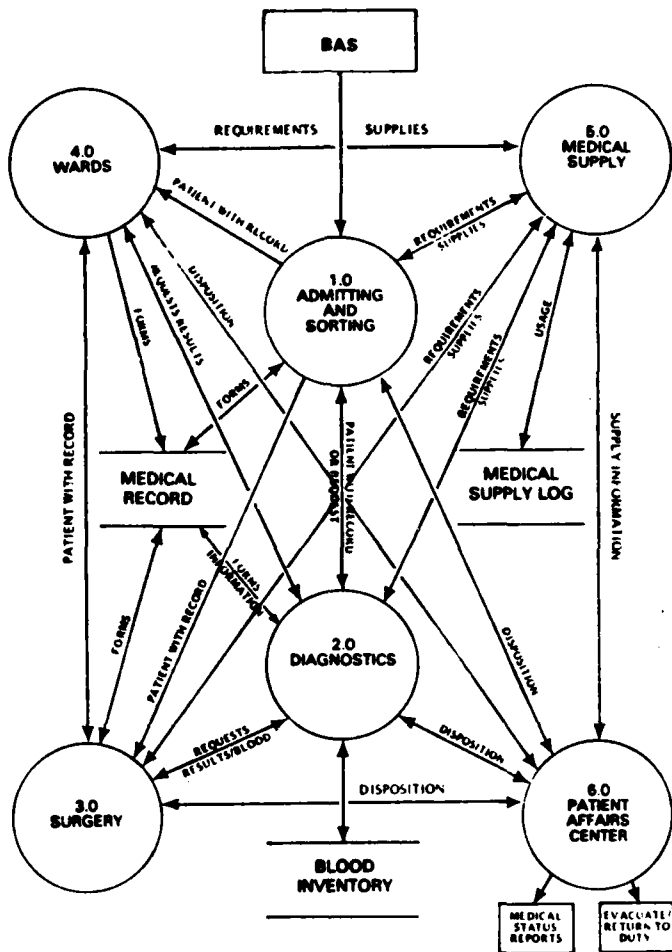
BAS

4.0 WARDS

5.0 MEDICAL SUPPLY

REQUIREMENTS

SUPPLIES

PATIENT WITH RECORD

REQUIREMENTS SUPPLIES

1.0 ADMITTING AND SORTING

DISPOSITION

REQUESTS RESULTS

FORMS

FORMS

REQUIREMENTS SUPPLIES

REQUIREMENTS SUPPLIES

USAGE

PATIENT WITH RECORD

MEDICAL RECORD

OR REQUEST

PATIENT WITH RECORD

MEDICAL SUPPLY LOG

SUPPLY INFORMATION

FORMS INFORMATION

FORMS

PATIENT WITH RECORD

2.0 DIAGNOSTICS

DISPOSITION

REQUESTS RESULTS/BLOOD

DISPOSITION

DISPOSITION

3.0 SURGERY

6.0 PATIENT AFFAIRS CENTER

BLOOD INVENTORY

MEDICAL STATUS REPORTS

EVACUATE/ RETURN TO DUTY